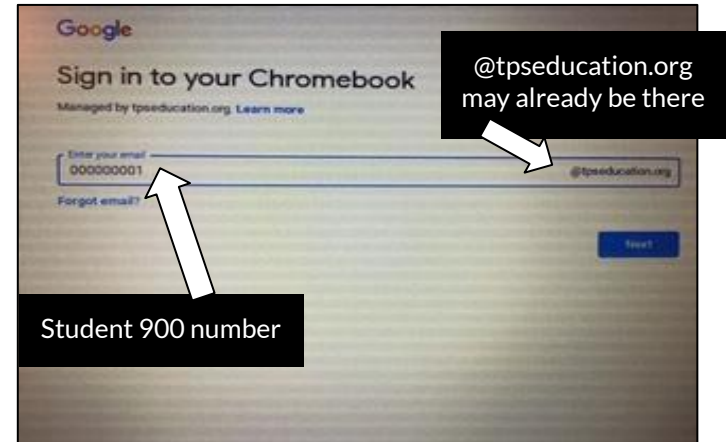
Google

Sign in to your Chromebook

Managed by tpseducation.org. Learn more

@tpseducation.org may already be there

Enter your email
000000001

@tpseducation.org

Forgot email?

Next

Student 900 number